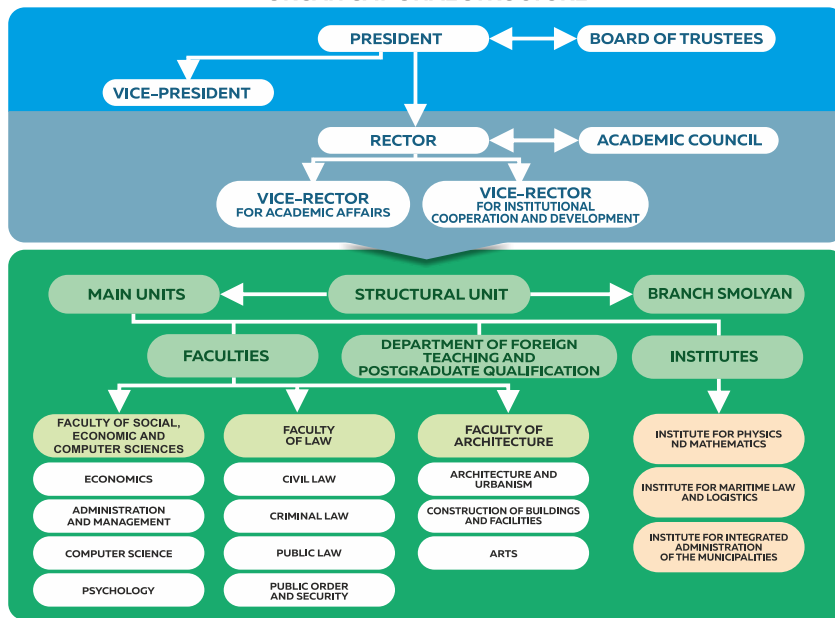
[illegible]

PRESIDENT

BOARD OF TRUSTEES

VICE-PRESIDENT

RECTOR

ACADEMIC COUNCIL

VICE-RECTOR FOR ACADEMIC AFFAIRS

VICE-RECTOR FOR INSTITUTIONAL COOPERATION AND DEVELOPMENT

MAIN UNITS

STRUCTURAL UNIT

BRANCH SMOLYAN

FACULTIES

DEPARTMENT OF FOREIGN TEACHING AND POSTGRADUATE QUALIFICATION

INSTITUTES

FACULTY OF SOCIAL, ECONOMIC AND COMPUTER SCIENCES

ECONOMICS

ADMINISTRATION AND MANAGEMENT

COMPUTER SCIENCE

PSYCHOLOGY

FACULTY OF LAW

CIVIL LAW

CRIMINAL LAW

PUBLIC LAW

PUBLIC ORDER AND SECURITY

FACULTY OF ARCHITECTURE

ARCHITECTURE AND URBANISM

CONSTRUCTION OF BUILDINGS AND FACILITIES

ARTS

INSTITUTE FOR PHYSICS ND MATHEMATICS

INSTITUTE FOR MARITIME LAW AND LOGISTICS

INSTITUTE FOR INTEGRATED ADMINISTRATION OF THE MUNICIPALITIES